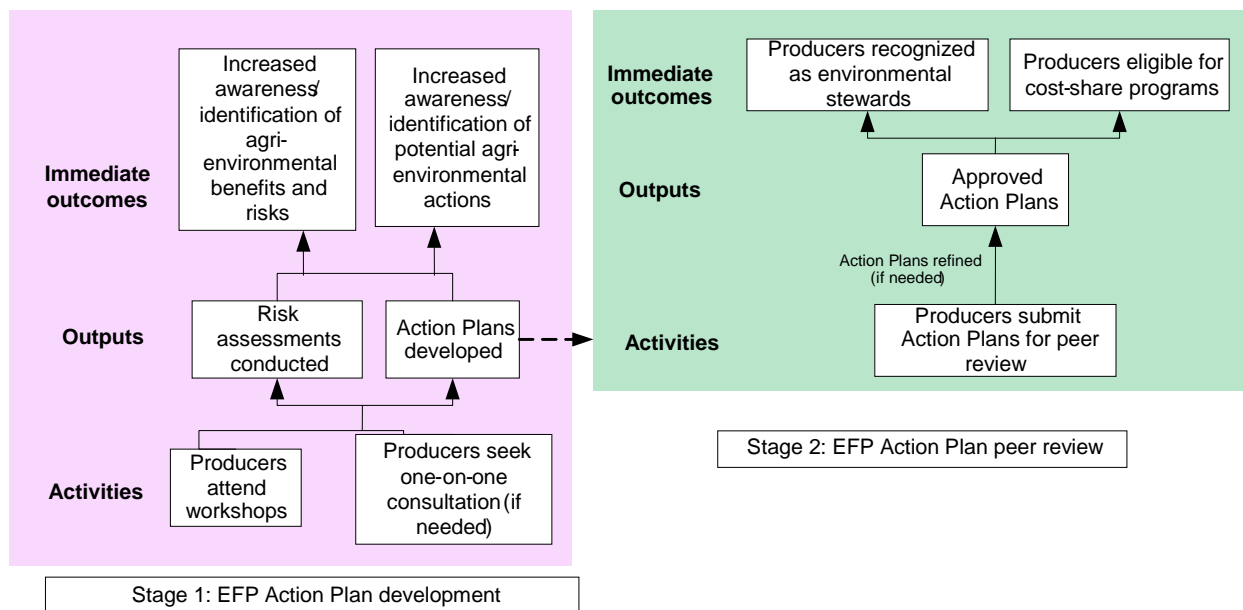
Immediate outcomes

Increased awareness/ identification of agri-environmental benefits and risks

Increased awareness/ identification of potential agri-environmental actions

Outputs

Risk assessments conducted

Action Plans developed

Activities

Producers attend workshops

Producers seek one-on-one consultation (if needed)

Stage 1: EFP Action Plan development

Immediate outcomes

Producers recognized as environmental stewards

Producers eligible for cost-share programs

Outputs

Approved Action Plans

Action Plans refined (if needed)

Activities

Producers submit Action Plans for peer review

Stage 2: EFP Action Plan peer review